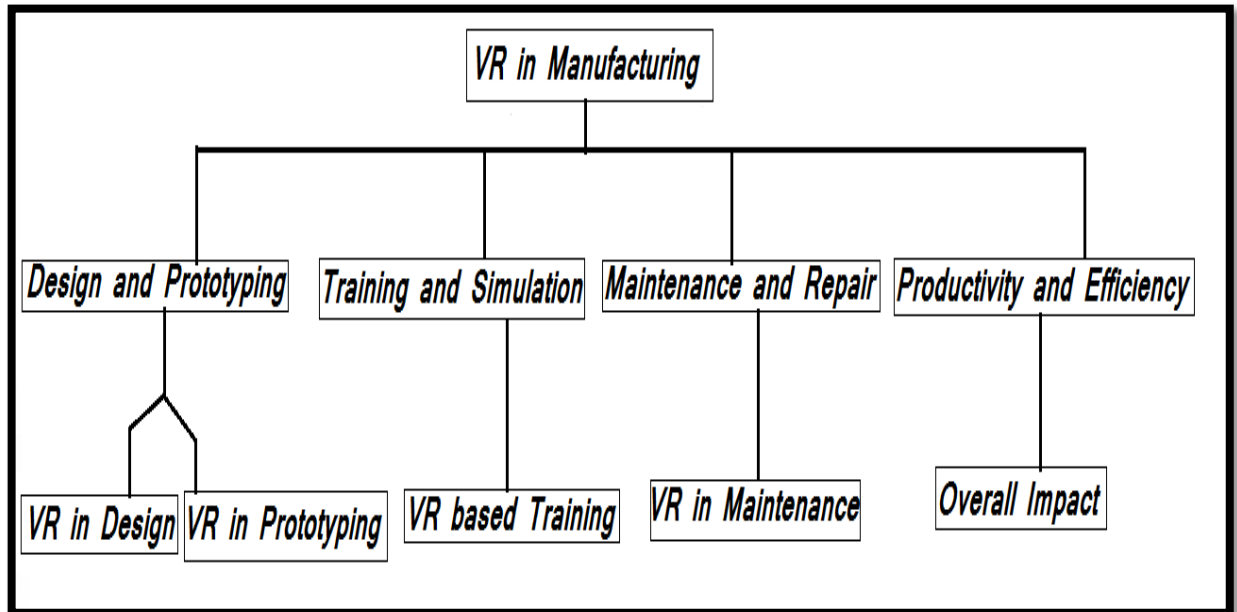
VR in Manufacturing

Design and Prototyping

Training and Simulation

Maintenance and Repair

Productivity and Efficiency

VR in Design

VR in Prototyping

VR based Training

VR in Maintenance

Overall Impact